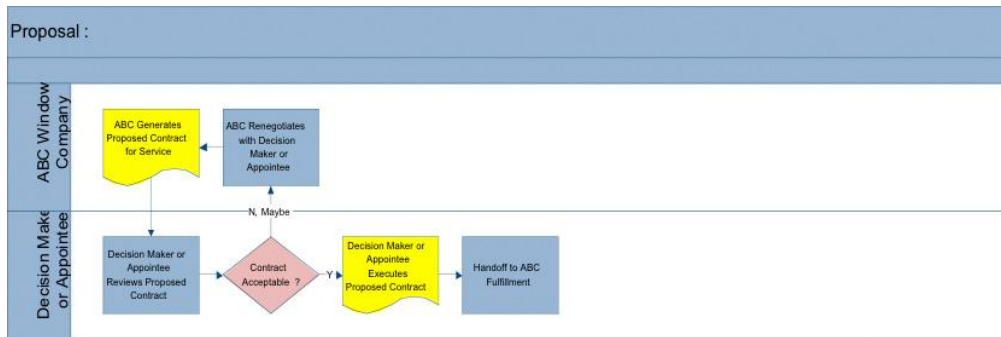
Proposal :

ABC Window Company

ABC Generates Proposed Contract for Service

ABC Renegotiates with Decision Maker or Appointee

N, Maybe

Decision Make or Appointee

Decision Maker or Appointee Reviews Proposed Contract

Contract Acceptable ?

Y

Decision Maker or Appointee Executes Proposed Contract

Handoff to ABC Fulfillment